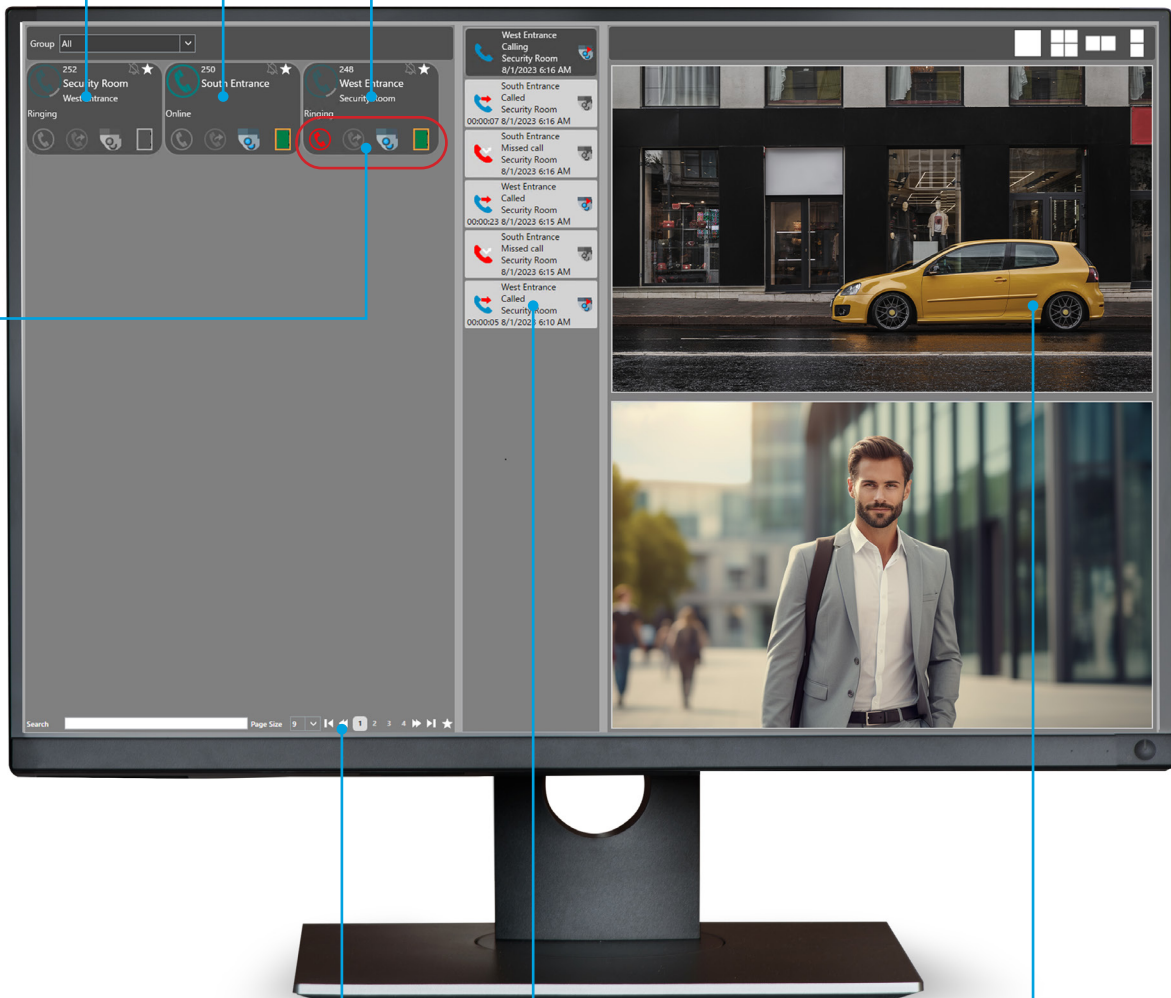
Group All

252
Security Room
West Entrance
Ringing

250
South Entrance
Online

248
West Entrance
Security Room
Ringing

West Entrance
Calling
Security Room
8/1/2023 6:16 AM

South Entrance
Called
Security Room
00:00:07 8/1/2023 6:16 AM

South Entrance
Missed call
Security Room
8/1/2023 6:16 AM

West Entrance
Called
Security Room
00:00:23 8/1/2023 6:15 AM

South Entrance
Missed call
Security Room
8/1/2023 6:15 AM

West Entrance
Called
Security Room
00:00:05 8/1/2023 6:10 AM

Search Page Size 9 1 2 3 4